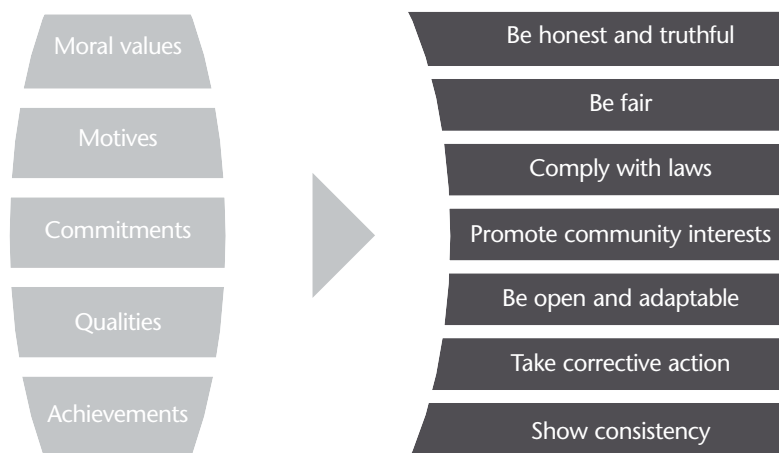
Moral values

Motives

Commitments

Qualities

Achievements

Be honest and truthful

Be fair

Comply with laws

Promote community interests

Be open and adaptable

Take corrective action

Show consistency